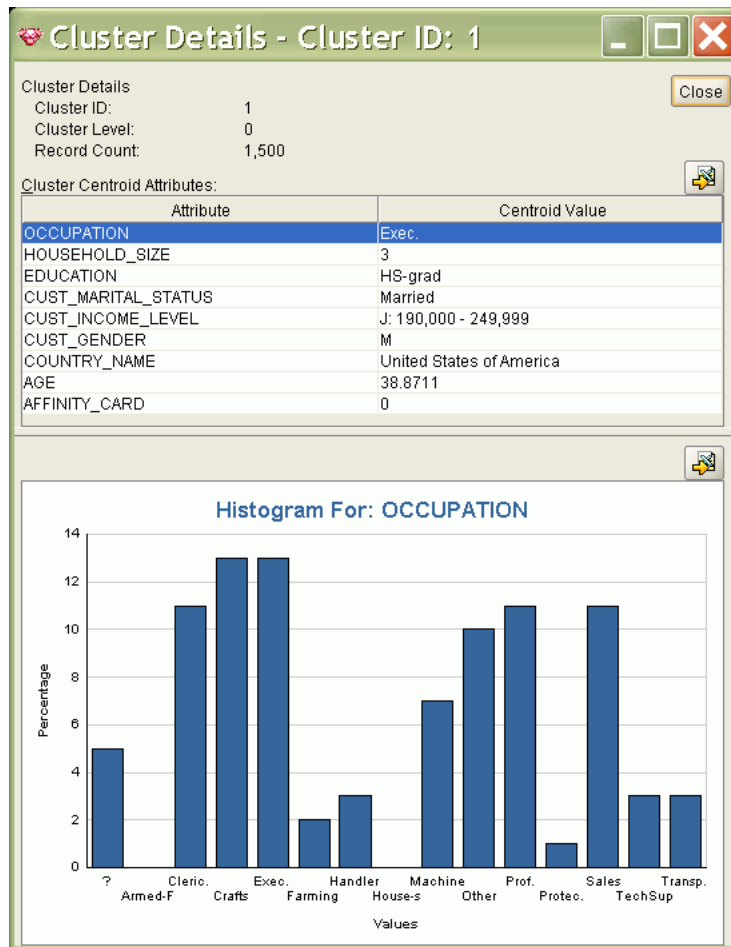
Cluster Details - Cluster ID: 1

Close

Cluster Details
Cluster ID: 1
Cluster Level: 0
Record Count: 1,500

Cluster Centroid Attributes:

| Attribute | Centroid Value |
|---|---|
| OCCUPATION | Exec. |
| HOUSEHOLD_SIZE | 3 |
| EDUCATION | HS-grad |
| CUST_MARITAL_STATUS | Married |
| CUST_INCOME_LEVEL | J: 190,000 - 249,999 |
| CUST_GENDER | M |
| COUNTRY_NAME | United States of America |
| AGE | 38.8711 |
| AFFINITY_CARD | 0 |

Histogram For: OCCUPATION

14
12
10
8
6
4
2
0

Percentage

? Armed-F Cleric. Crafts Exec. Farming Handler House-s Machine Other Prof. Proteo. Sales TechSup Transp.

Values